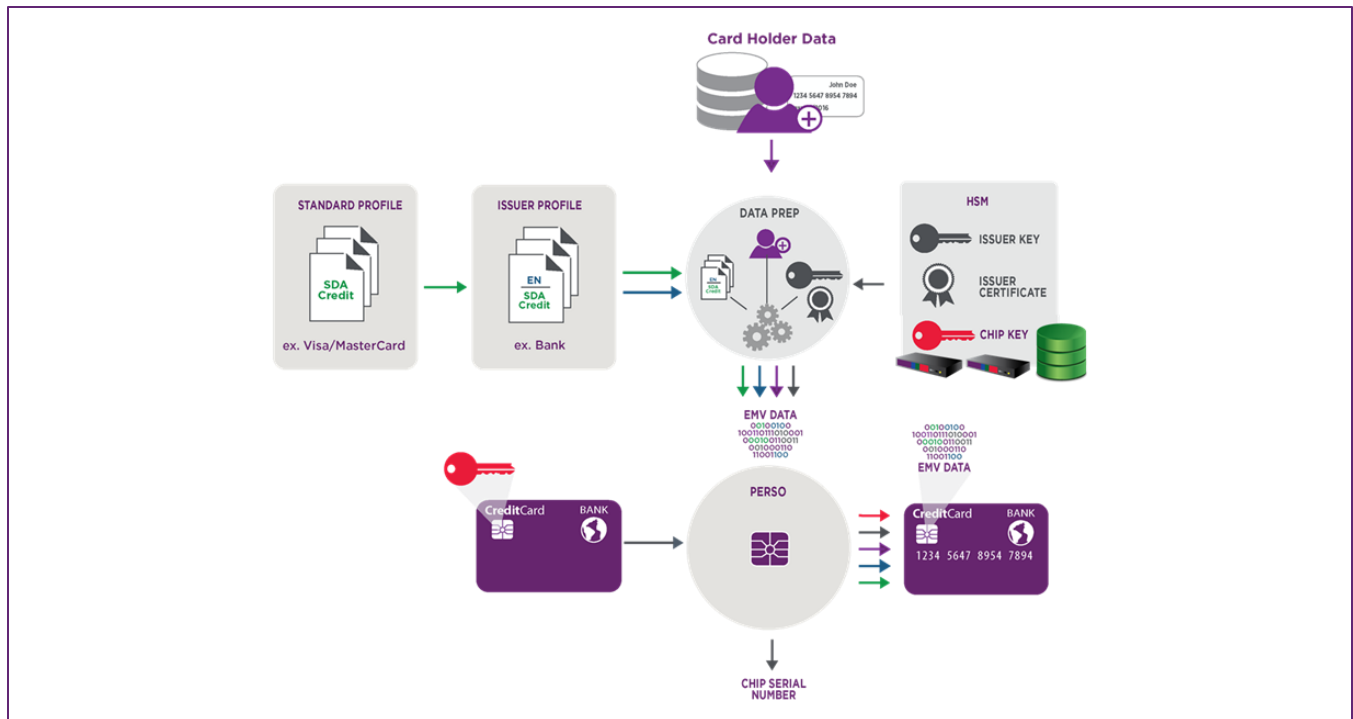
Card Holder Data

John Doe
1234 5647 8954 7894
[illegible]016

STANDARD PROFILE

SDA
Credit

ex. Visa/MasterCard

ISSUER PROFILE

EN
SDA
Credit

ex. Bank

DATA PREP

EN
SDA
Credit

HSM

ISSUER KEY

ISSUER CERTIFICATE

CHIP KEY

EMV DATA
00100100
100110111010001
00010011011
00100110
11001100

CreditCard
BANK

PERSO

00100100
100110111010001
00010011011
00100110
11001100
EMV DATA

CreditCard
BANK
1234 5647 8954 7894

CHIP SERIAL NUMBER